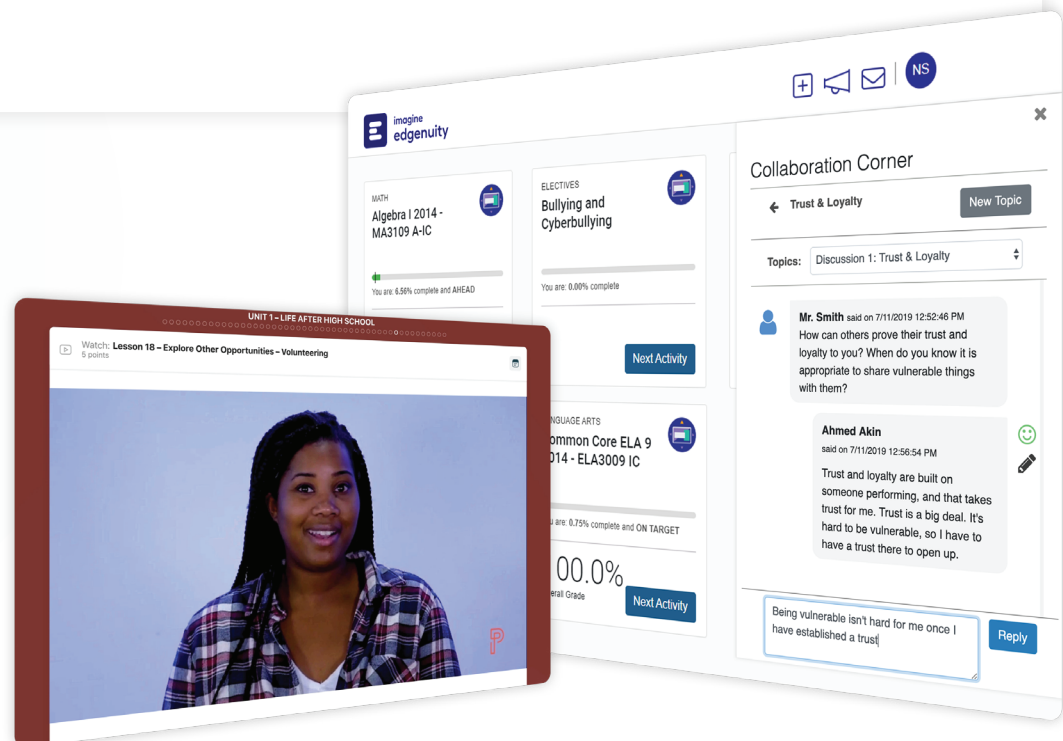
NS

imagine
edgenuity

MATH
Algebra I 2014 - MA3109 A-IC

You are: 6.56% complete and AHEAD

ELECTIVES
Bullying and Cyberbullying

You are: 0.00% complete

Next Activity

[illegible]NGUAGE ARTS
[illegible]ommon Core ELA 9 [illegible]014 - ELA3009 IC

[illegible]u are: 0.75% complete and ON TARGET

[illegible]00.0%
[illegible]erall Grade

Next Activity

Collaboration Corner

Trust & Loyalty

New Topic

Topics: Discussion 1: Trust & Loyalty

Mr. Smith said on 7/11/2019 12:52:46 PM
How can others prove their trust and loyalty to you? When do you know it is appropriate to share vulnerable things with them?

Ahmed Akin
said on 7/11/2019 12:56:54 PM
Trust and loyalty are built on someone performing, and that takes trust for me. Trust is a big deal. It's hard to be vulnerable, so I have to have a trust there to open up.

Being vulnerable isn't hard for me once I have established a trust

Reply

UNIT 1 – LIFE AFTER HIGH SCHOOL

Watch: Lesson 18 – Explore Other Opportunities – Volunteering
5 points